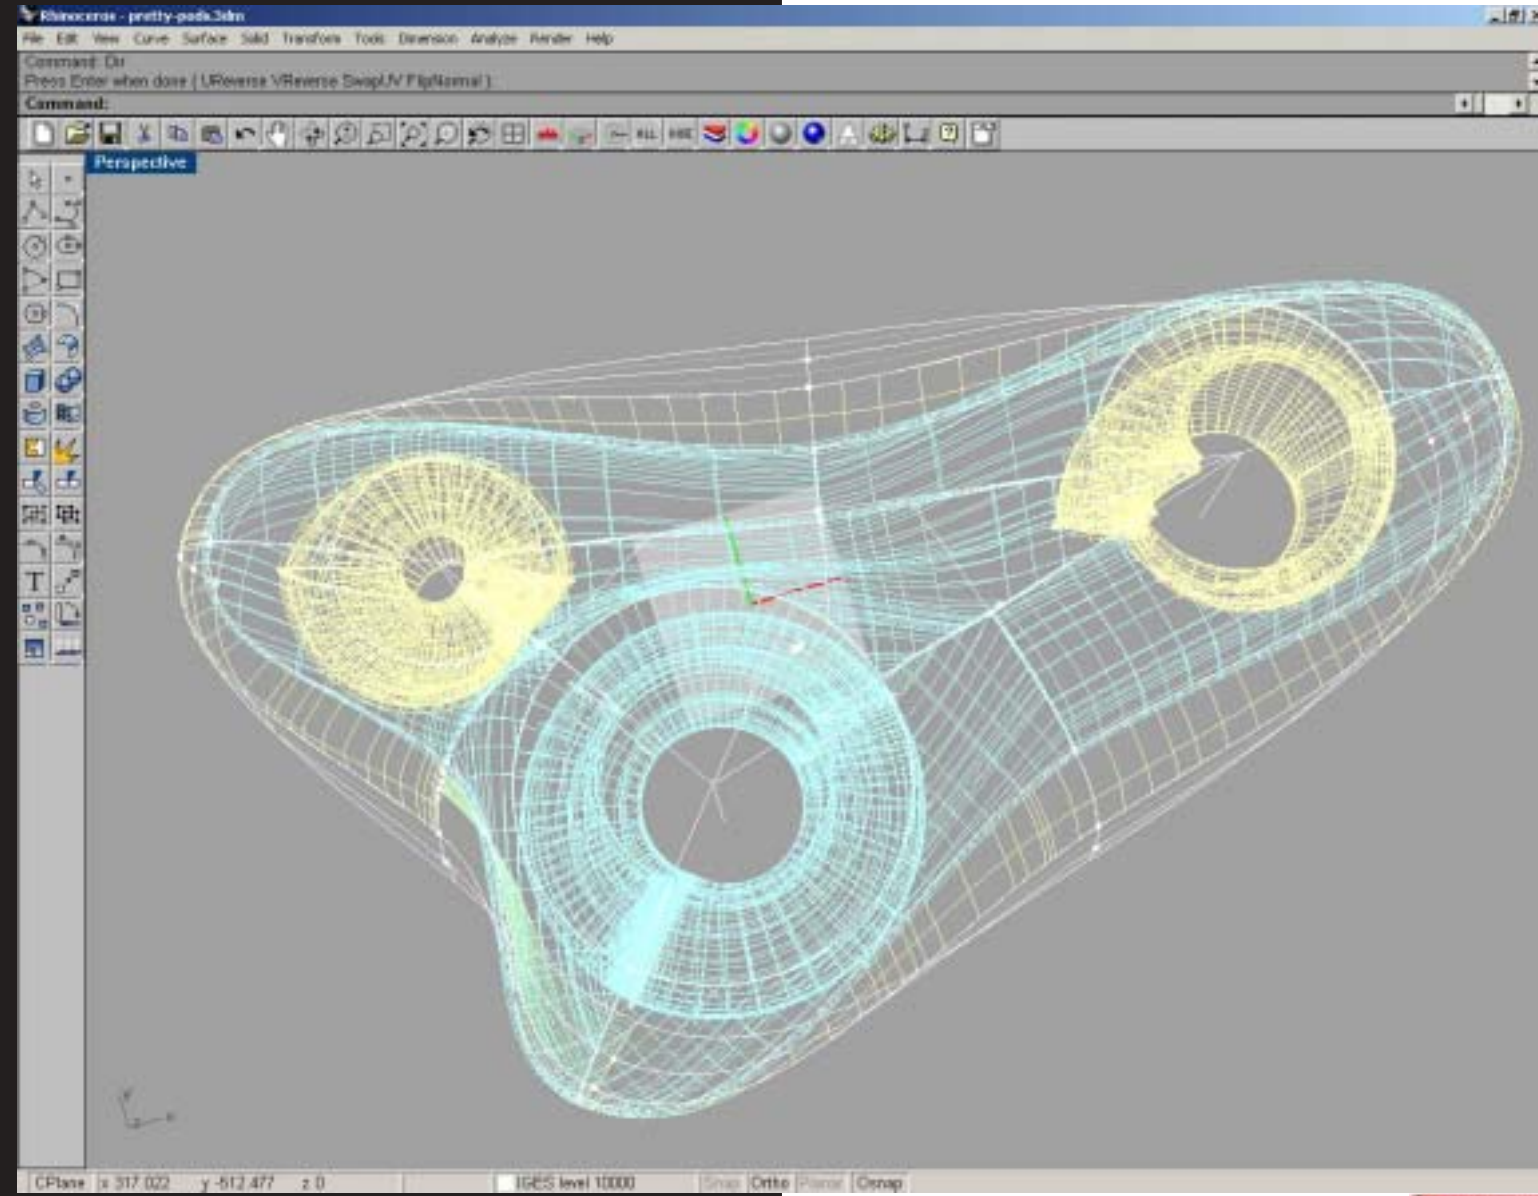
Rhinoceros - pretty-pods.3dm

File Edit View Curve Surface Solid Transform Tools Dimension Analyze Render Help

Command: Dir
Press Enter when done ( UReverse VReverse SwapUV FlipNormal ):
Command:

Perspective

T

CPlane x 317.022 y -612.477 z 0 IGES level 10000 Snap Ortho Planar Osnap